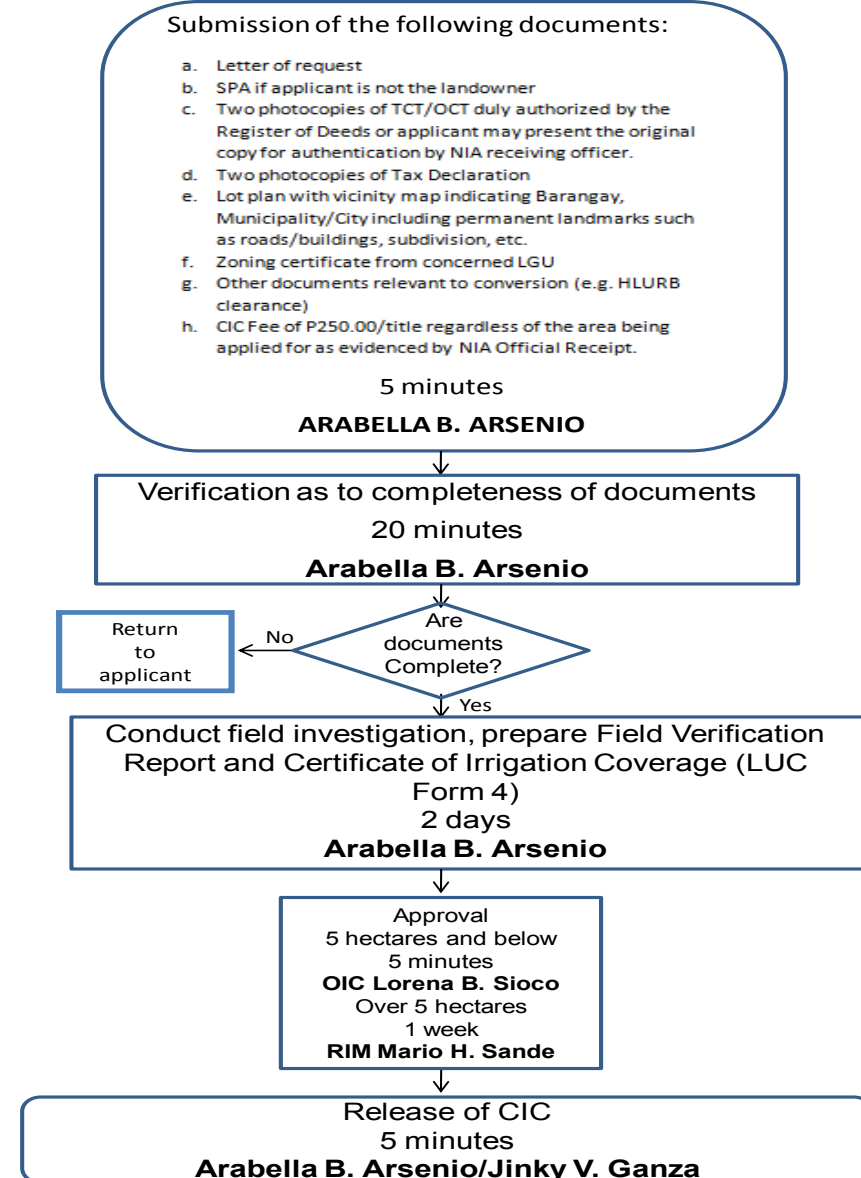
Submission of the following documents:

a. Letter of request
b. SPA if applicant is not the landowner
c. Two photocopies of TCT/OCT duly authorized by the Register of Deeds or applicant may present the original copy for authentication by NIA receiving officer.
d. Two photocopies of Tax Declaration
e. Lot plan with vicinity map indicating Barangay, Municipality/City including permanent landmarks such as roads/buildings, subdivision, etc.
f. Zoning certificate from concerned LGU
g. Other documents relevant to conversion (e.g. HLURB clearance)
h. CIC Fee of P250.00/title regardless of the area being applied for as evidenced by NIA Official Receipt.

5 minutes

ARABELLA B. ARSENIO

Verification as to completeness of documents
20 minutes
Arabella B. Arsenio

Are documents Complete?

No

Return to applicant

Yes

Conduct field investigation, prepare Field Verification Report and Certificate of Irrigation Coverage (LUC Form 4)
2 days
Arabella B. Arsenio

Approval
5 hectares and below
5 minutes
OIC Lorena B. Sioco
Over 5 hectares
1 week
RIM Mario H. Sande

Release of CIC
5 minutes
Arabella B. Arsenio/Jinky V. Ganza